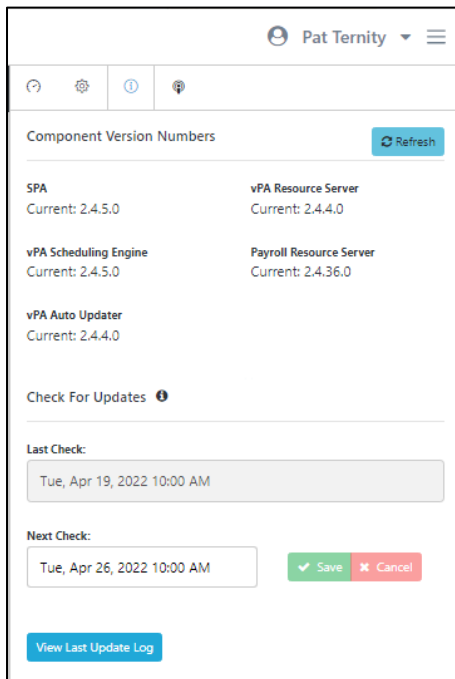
Pat Ternity

Component Version Numbers

Refresh

SPA
Current: 2.4.5.0

vPA Resource Server
Current: 2.4.4.0

vPA Scheduling Engine
Current: 2.4.5.0

Payroll Resource Server
Current: 2.4.36.0

vPA Auto Updater
Current: 2.4.4.0

Check For Updates

Last Check:
Tue, Apr 19, 2022 10:00 AM

Next Check:
Tue, Apr 26, 2022 10:00 AM

Save
Cancel

View Last Update Log